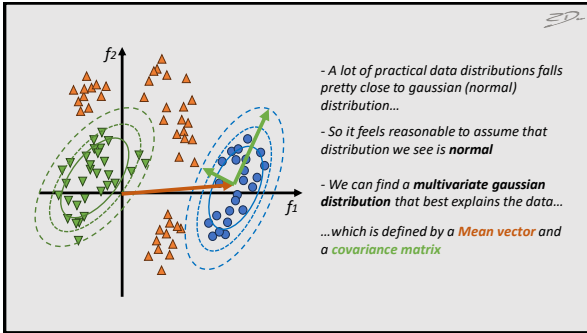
ED

$f_2$

$f_1$

- A lot of practical data distributions falls pretty close to gaussian (normal) distribution…

- So it feels reasonable to assume that distribution we see is **normal**

- We can find a **multivariate gaussian distribution** that best explains the data…

…which is defined by a **Mean vector** and a **covariance matrix**